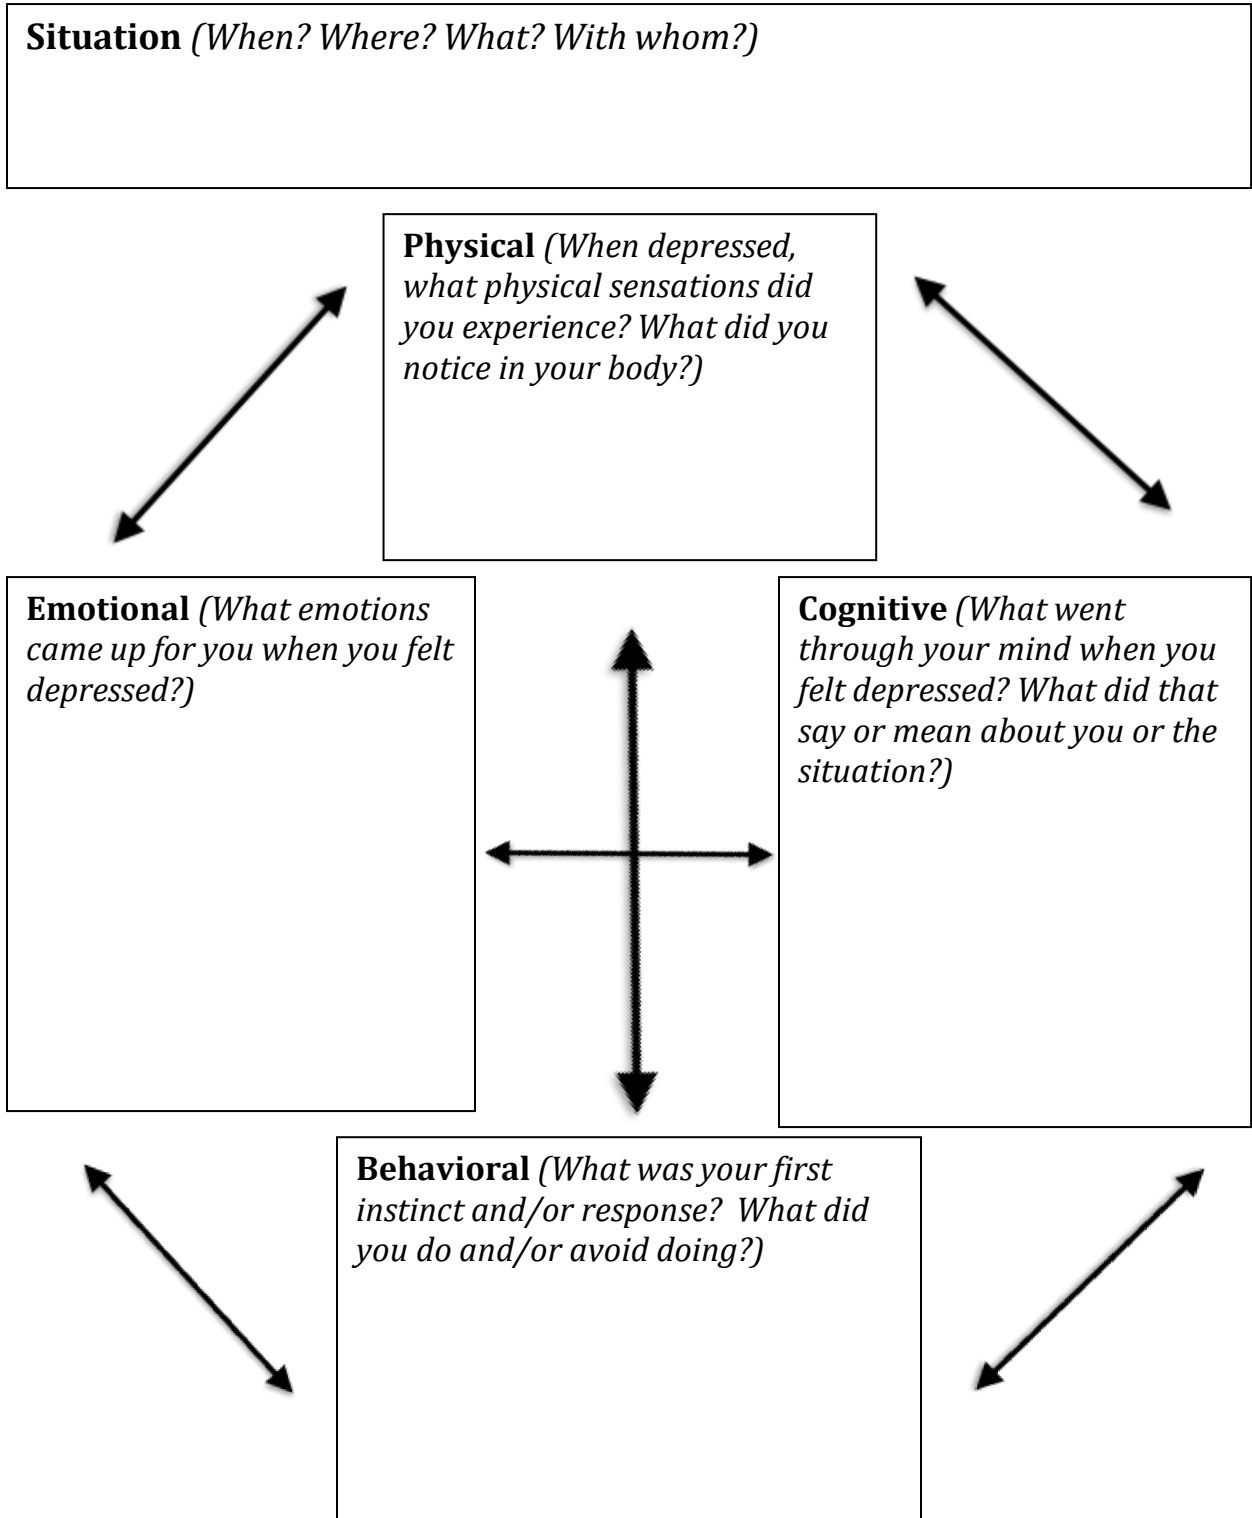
**Situation** *(When? Where? What? With whom?)*

**Physical** *(When depressed, what physical sensations did you experience? What did you notice in your body?)*

**Emotional** *(What emotions came up for you when you felt depressed?)*

**Cognitive** *(What went through your mind when you felt depressed? What did that say or mean about you or the situation?)*

**Behavioral** *(What was your first instinct and/or response? What did you do and/or avoid doing?)*